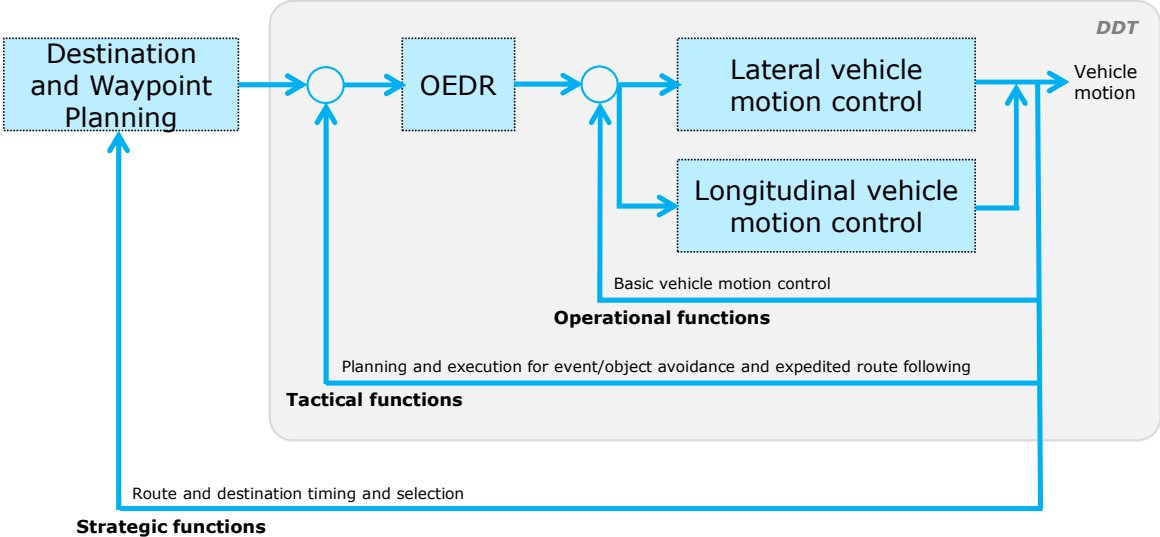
DDT

Destination and Waypoint Planning

OEDR

Lateral vehicle motion control

Vehicle motion

Longitudinal vehicle motion control

Basic vehicle motion control

Operational functions

Planning and execution for event/object avoidance and expedited route following

Tactical functions

Route and destination timing and selection

Strategic functions